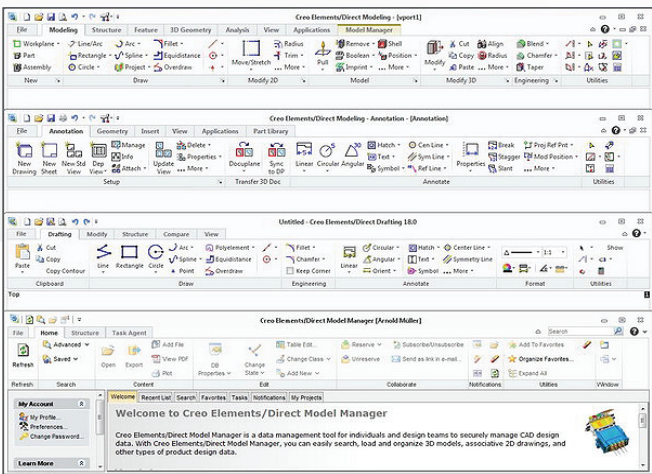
Creo Elements/Direct Modeling - [vport1]

File | Modeling | Structure | Feature | 3D Geometry | Analysis | View | Applications | Model Manager

Workplane | Line/Arc | Arc | Fillet | Radius | Shell | Cut | Align | Blend
Part | Rectangle | Spline | Equidistance | Move/Stretch | Trim | Pull | Boolean | Position | Modify | Copy | Radius | Chamfer
Assembly | Circle | Project | Overdraw | More | Imprint | More | Paste | More | Taper

New | Draw | Modify 2D | Model | Modify 3D | Engineering | Utilities

Creo Elements/Direct Modeling - Annotation - [Annotation]

File | Annotation | Geometry | Insert | View | Applications | Part Library

New Drawing | New Sheet | New Std View | Dep View | Manage | Info | Annotate | Update View | Delete | Properties | More | Docuplane | Sync to DP | Linear | Circular | Angular | Hatch | Text | Symbol | Cen Line | Sym Line | Ref Line | Properties | Break | Stagger | Slant | Proj Ref Pnt | Mod Position | More

Setup | Transfer 3D Doc | Annotate | Utilities

Untitled - Creo Elements/Direct Drafting 18.0

File | Drafting | Modify | Structure | Compare | View

Paste | Cut | Copy | Copy Contour | Line | Rectangle | Circle | Arc | Spline | Polyelement | Equidistance | Overdraw | Fillet | Chamfer | Keep Corner | Linear | Circular | Angular | Orient | Hatch | Text | Symbol | Center Line | Symmetry Line | More | 1:1 | Show

Clipboard | Draw | Engineering | Annotate | Format | Utilities

Top

Creo Elements/Direct Model Manager [Arnold Muller]

File | Home | Structure | Task Agent | Search

Refresh | Advanced | Saved | Open | Export | Add File | View PDF | Plot | DB Properties | Change State | Table Edit | Change Class | Add New | Reserve | Unreserve | Subscribe/Unsubscribe | Send as link in e-mail | Add To Favorites | Organize Favorites | Expand All

Refresh | Search | Content | Edit | Collaborate | Notifications | Utilities | Window

Welcome | Recent List | Search | Favorites | Tasks | Notifications | My Projects

My Account
My Profile...
Preferences...
Change Password...

Learn More

Welcome to Creo Elements/Direct Model Manager

Creo Elements/Direct Model Manager is a data management tool for individuals and design teams to securely manage CAD design data. With Creo Elements/Direct Model Manager, you can easily search, load and organize 3D models, associative 2D drawings, and other types of product design data.